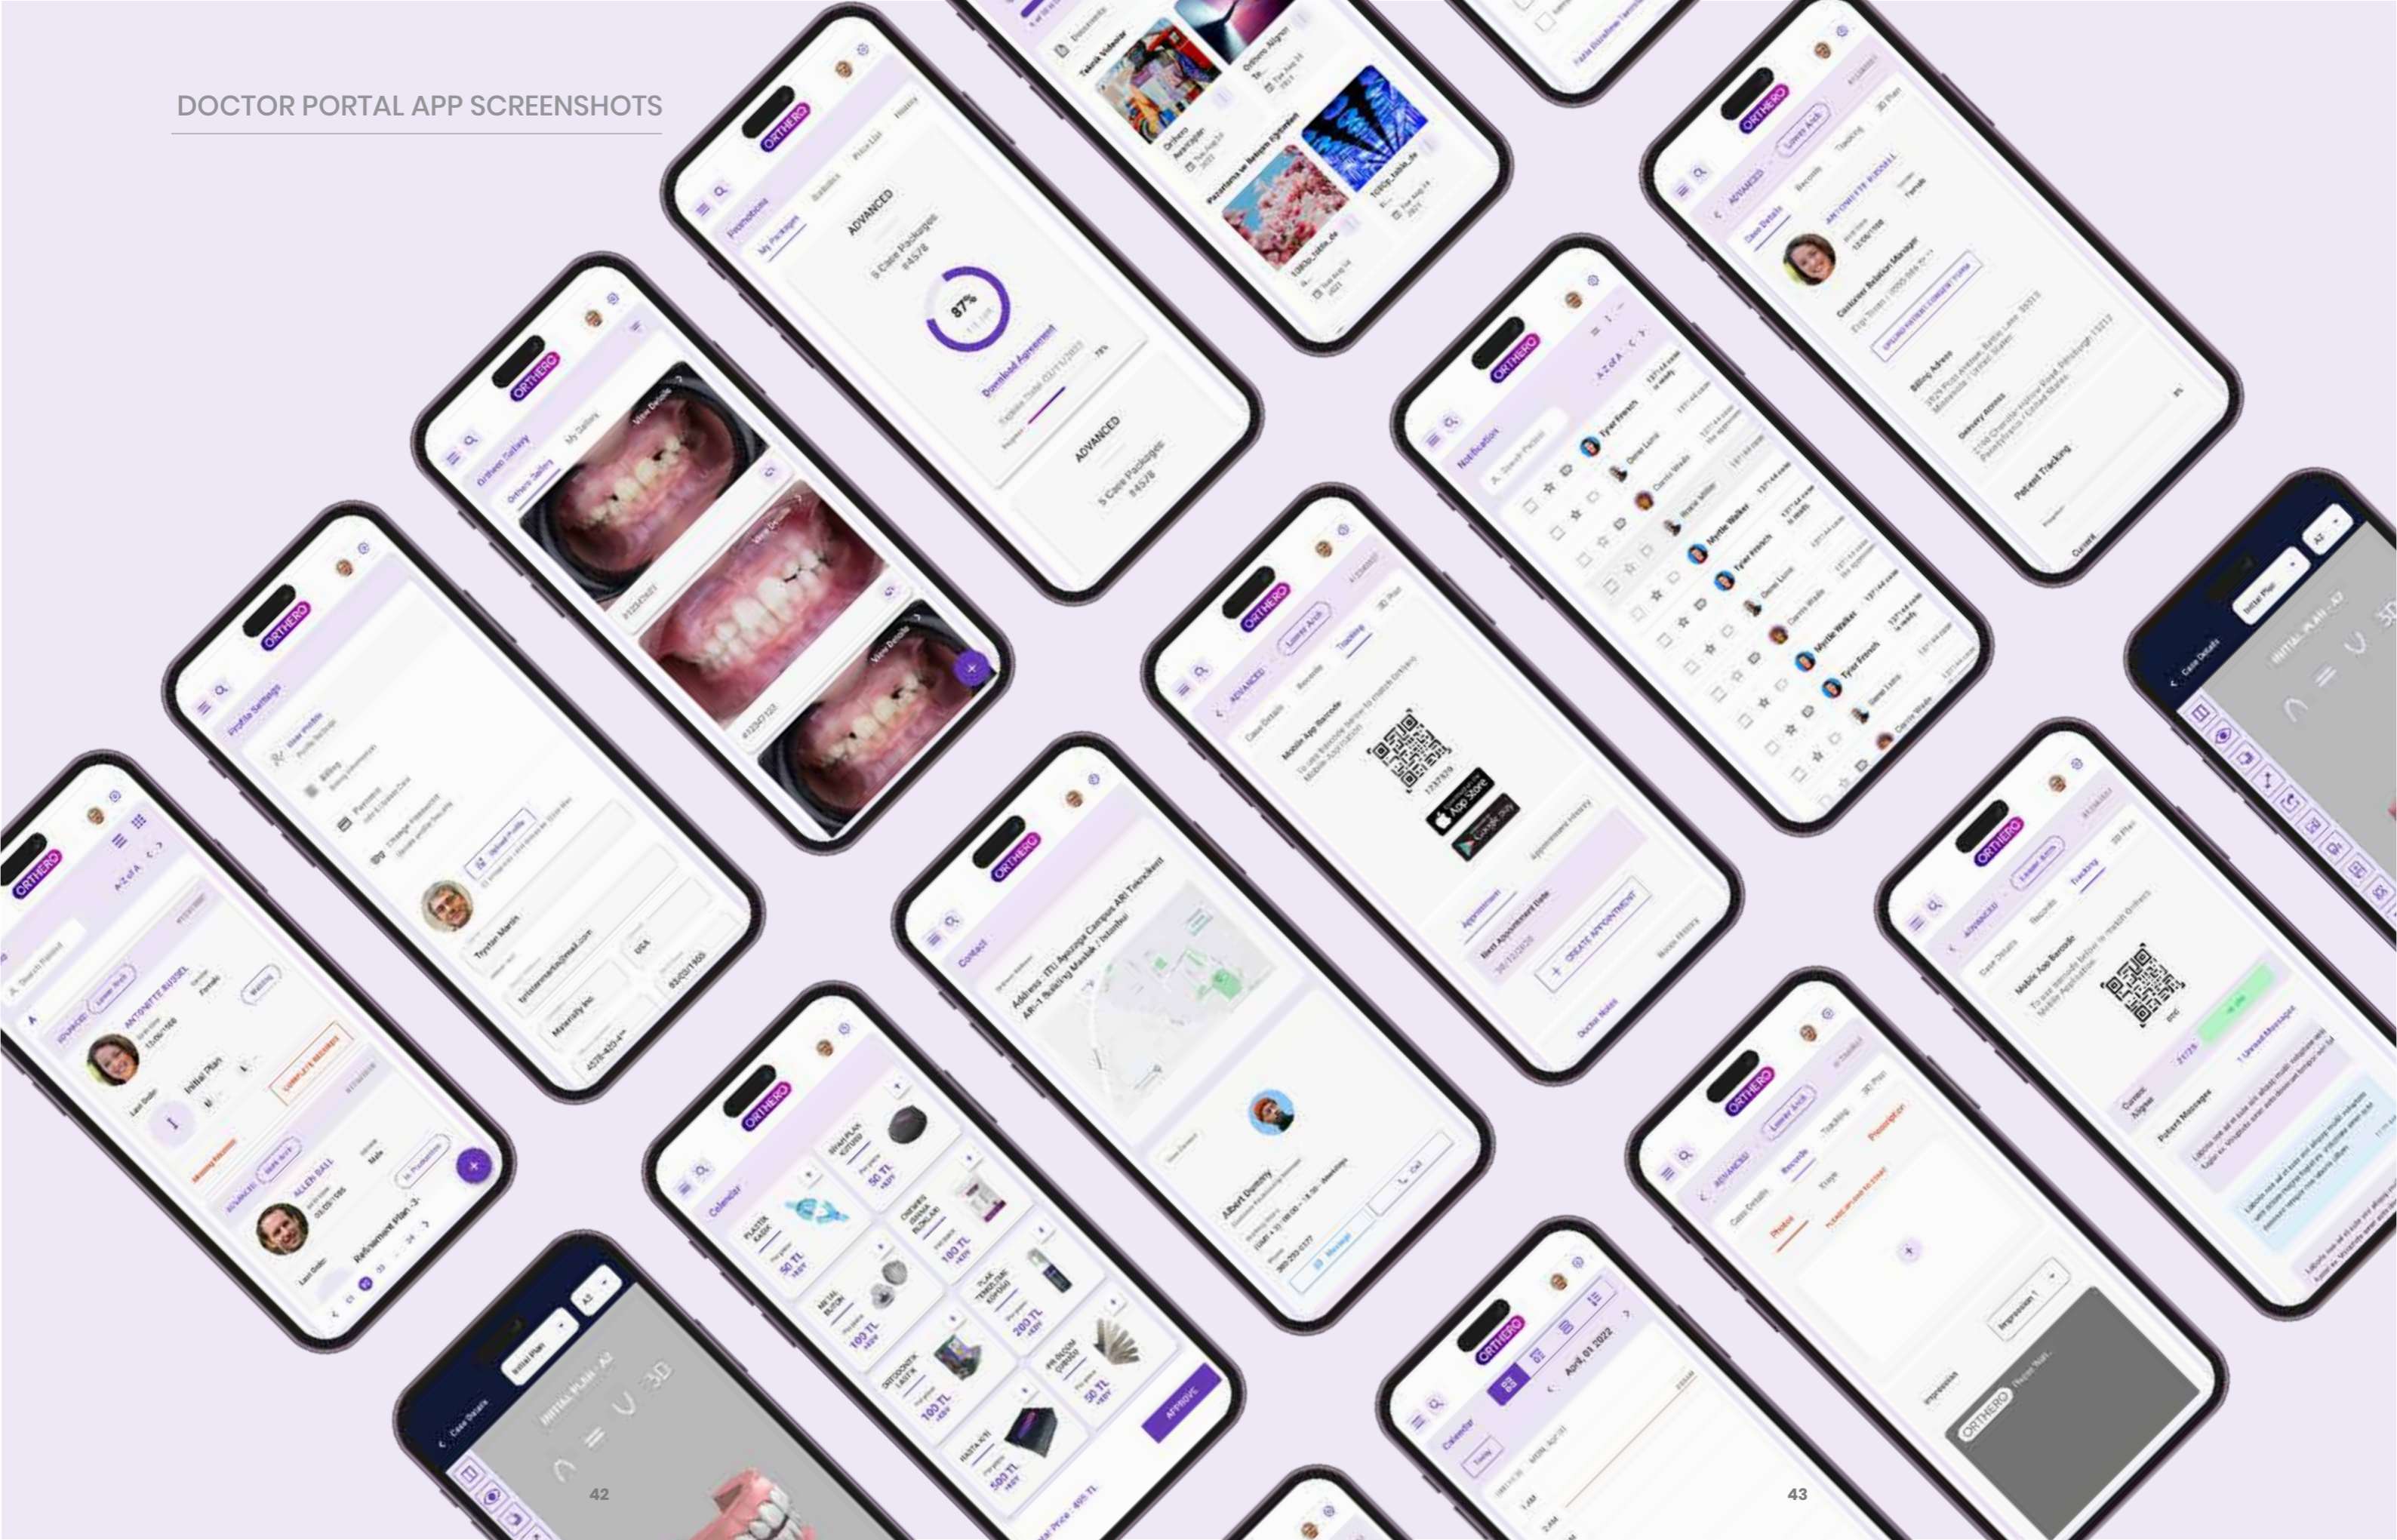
DOCTOR PORTAL APP SCREENSHOTS

ORTHERO

Promotions
My Packages
ADVANCED
5 Case Packages
#4578
97%
Download Agreement
ADVANCED
5 Case Packages
#4578

Ortheru Gallery
My Gallery
View Details
View Details
View Details

Profile Settings
Trystan Martin
tristanmartin@mail.com
USA

ANTONIETTE RUSSEL
Initial Plan
COMPLETE & RECORDS
ALLEN BALL
Male
Refinement Plan

Contact
Address : ITU Ayazaga Campus ARI Teknokent ARI-1 Building Maslak / Istanbul
Albert Dummy

Mobile App Barcode
App Store
Google Play
CREATE APPOINTMENT
Doctor Notes

Notification
Tyler French
Dena Luna
Myrtle Walker

ANTONIETTE RUSSELL
Patient Tracking

Case Details
Initial Plan
INITIAL PLAN - A2
A2
3D

Calendar
PLASTIK KASIK
50 TL
100 TL
200 TL
500 TL
APPROVE

Photos
Impression 1
Impression

Calendar
April, 01 2022

Patient Messages

42
43